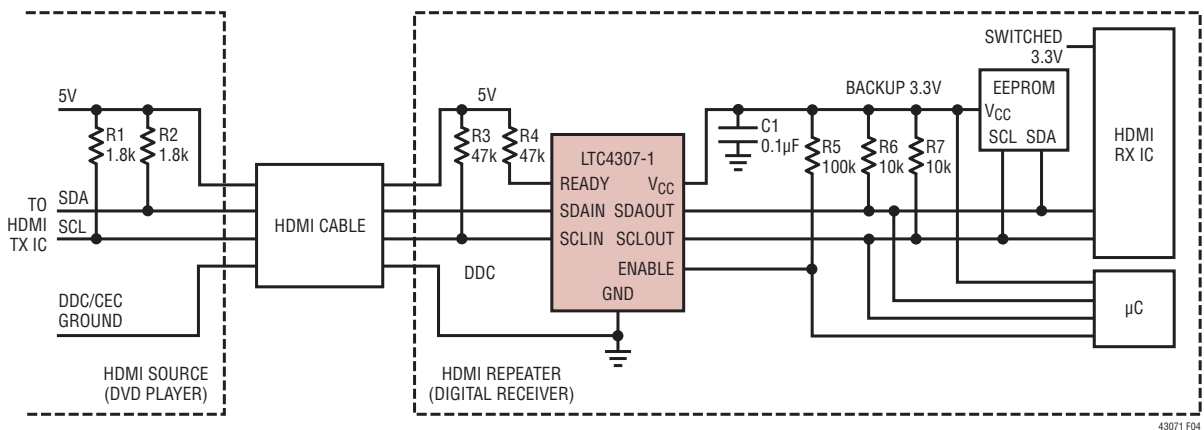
5V

R1 1.8k

R2 1.8k

TO HDMI TX IC

SDA

SCL

DDC/CEC GROUND

HDMI SOURCE (DVD PLAYER)

HDMI CABLE

5V

R3 47k

R4 47k

DDC

LTC4307-1

READY

$V_{CC}$

SDAIN

SDAOUT

SCLIN

SCLOUT

ENABLE

GND

HDMI REPEATER (DIGITAL RECEIVER)

C1 0.1µF

BACKUP 3.3V

R5 100k

R6 10k

R7 10k

EEPROM

$V_{CC}$

SCL

SDA

SWITCHED 3.3V

HDMI RX IC

µC

43071 F04